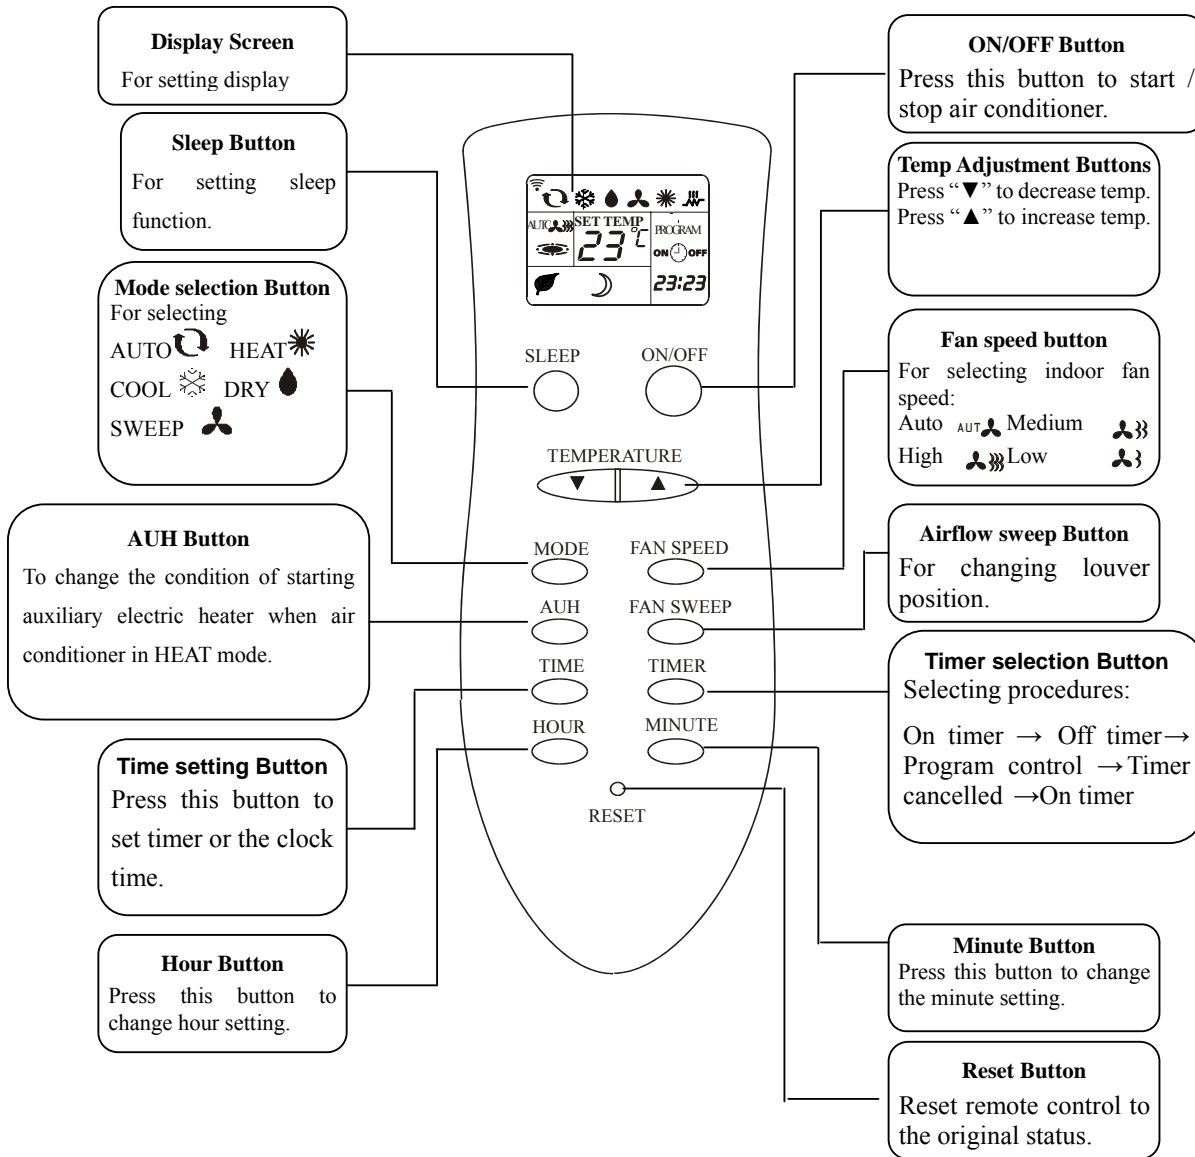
Display Screen
For setting display

Sleep Button
For setting sleep function.

Mode selection Button
For selecting
AUTO HEAT
COOL DRY
SWEEP

AUH Button
To change the condition of starting auxiliary electric heater when air conditioner in HEAT mode.

Time setting Button
Press this button to set timer or the clock time.

Hour Button
Press this button to change hour setting.

AUTO SET TEMP 23 °C PROGRAM ON OFF 23:23

SLEEP
ON/OFF
TEMPERATURE
▼ ▲
MODE
FAN SPEED
AUH
FAN SWEEP
TIME
TIMER
HOUR
MINUTE
RESET

ON/OFF Button
Press this button to start / stop air conditioner.

Temp Adjustment Buttons
Press "▼" to decrease temp.
Press "▲" to increase temp.

Fan speed button
For selecting indoor fan speed:
Auto AUT Medium
High Low

Airflow sweep Button
For changing louver position.

Timer selection Button
Selecting procedures:
On timer → Off timer→ Program control →Timer cancelled →On timer

Minute Button
Press this button to change the minute setting.

Reset Button
Reset remote control to the original status.